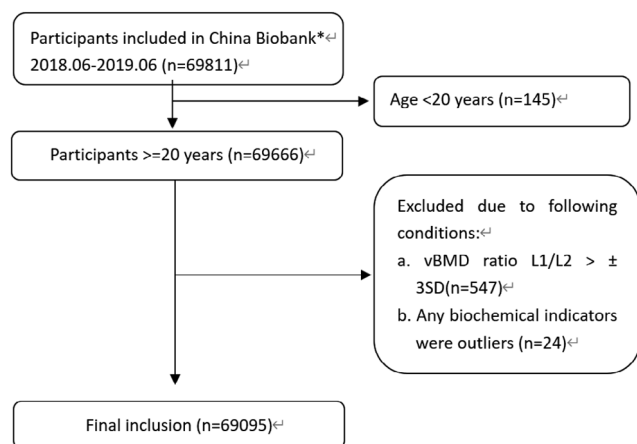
Participants included in China Biobank* 2018.06-2019.06 (n=69811)

Age <20 years (n=145)

Participants >=20 years (n=69666)

Excluded due to following conditions:
a. vBMD ratio L1/L2 > ± 3SD(n=547)
b. Any biochemical indicators were outliers (n=24)

Final inclusion (n=69095)